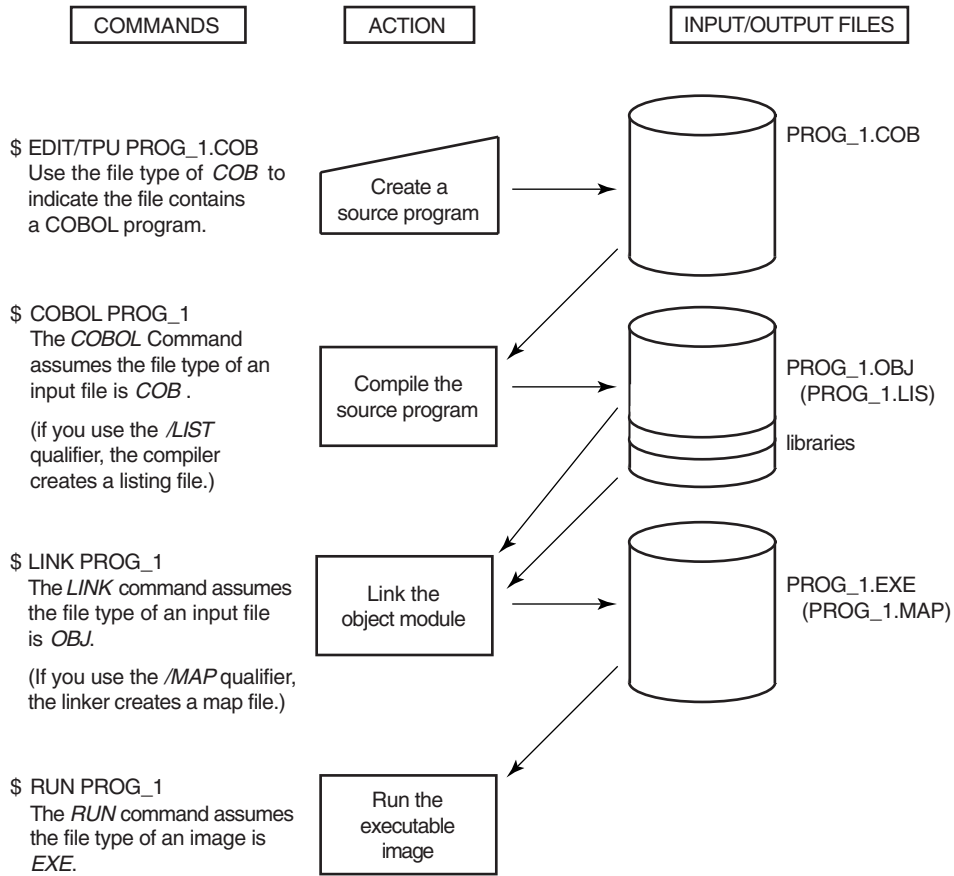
COMMANDS

ACTION

INPUT/OUTPUT FILES

$ EDIT/TPU PROG_1.COB
Use the file type of *COB* to indicate the file contains a COBOL program.

Create a source program

PROG_1.COB

$ COBOL PROG_1
The *COBOL* Command assumes the file type of an input file is *COB* .

(if you use the */LIST* qualifier, the compiler creates a listing file.)

Compile the source program

PROG_1.OBJ
(PROG_1.LIS)

libraries

$ LINK PROG_1
The *LINK* command assumes the file type of an input file is *OBJ*.

(If you use the */MAP* qualifier, the linker creates a map file.)

Link the object module

PROG_1.EXE
(PROG_1.MAP)

$ RUN PROG_1
The *RUN* command assumes the file type of an image is *EXE*.

Run the executable image